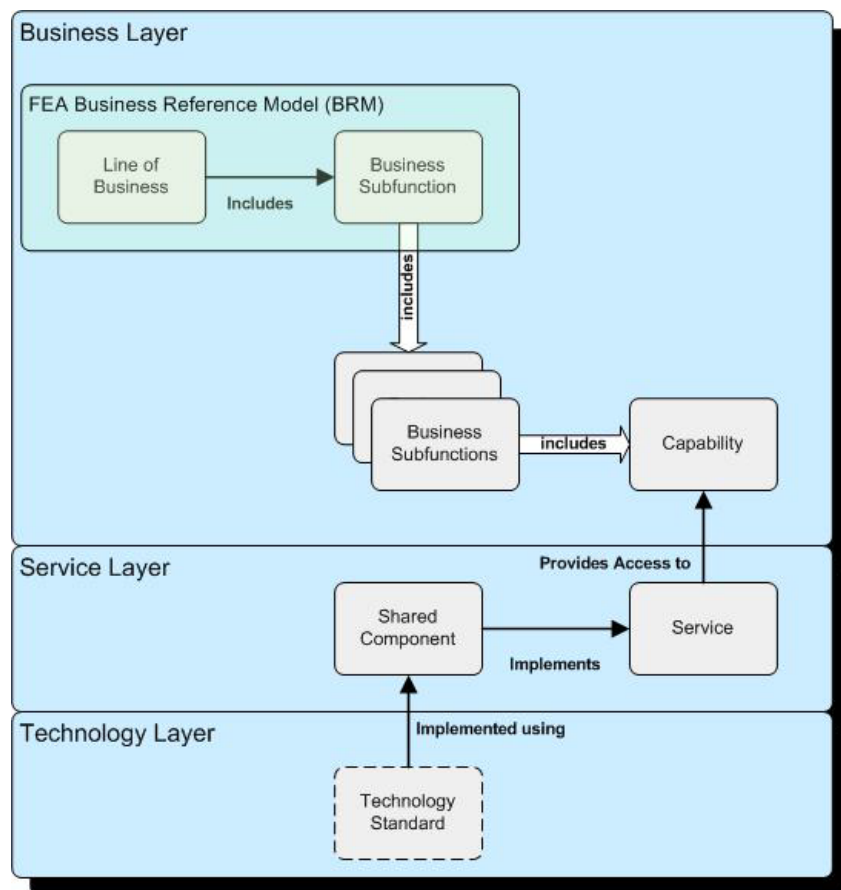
Business Layer

FEA Business Reference Model (BRM)

Line of Business

Includes

Business Subfunction

includes

Business Subfunctions

includes

Capability

Service Layer

Provides Access to

Shared Component

Implements

Service

Technology Layer

Implemented using

Technology Standard